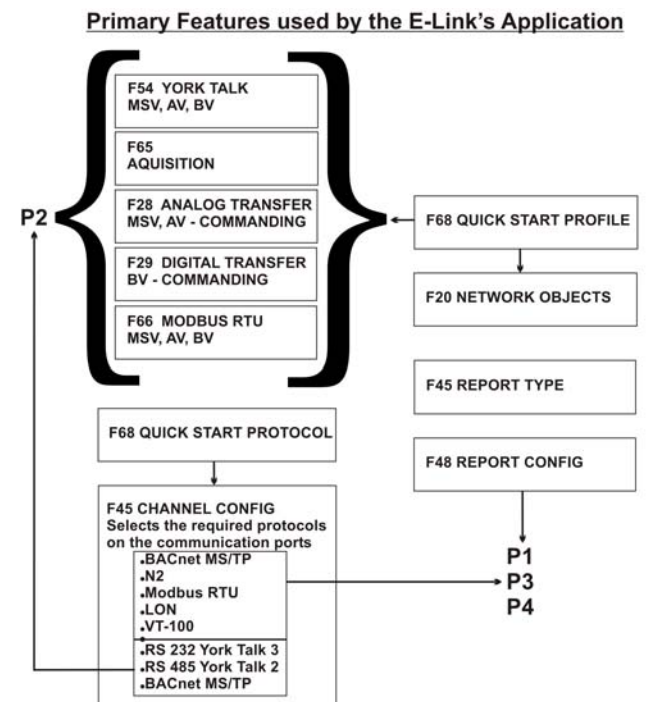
Primary Features used by the E-Link's Application

F54 YORK TALK
MSV, AV, BV

F65
AQUISITION

F28 ANALOG TRANSFER
MSV, AV - COMMANDING

F29 DIGITAL TRANSFER
BV - COMMANDING

F66 MODBUS RTU
MSV, AV, BV

P2

F68 QUICK START PROFILE

F20 NETWORK OBJECTS

F45 REPORT TYPE

F48 REPORT CONFIG

F68 QUICK START PROTOCOL

F45 CHANNEL CONFIG
Selects the required protocols on the communication ports

.BACnet MS/TP
.N2
.Modbus RTU
.LON
.VT-100

.RS 232 York Talk 3
.RS 485 York Talk 2
.BACnet MS/TP

P1
P3
P4